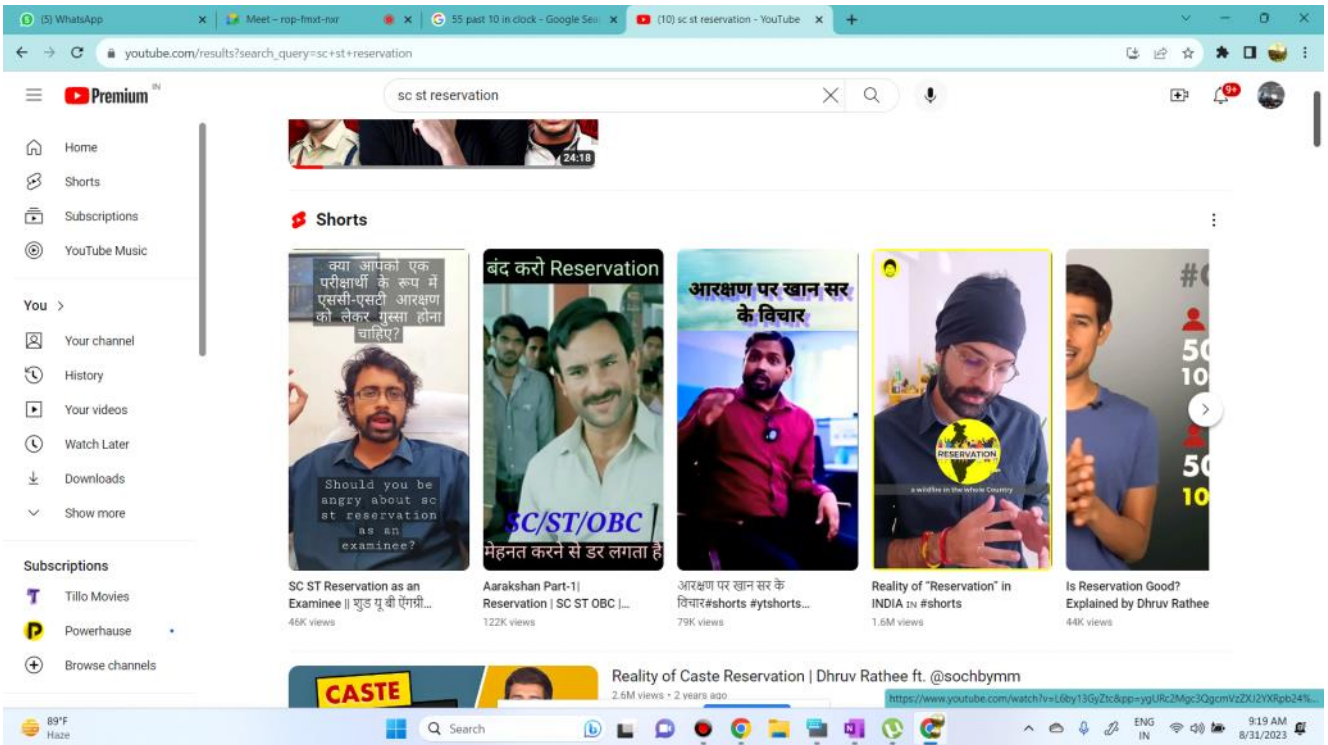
(5) WhatsApp
Meet – rop-fmxt-nxr
55 past 10 in clock - Google Sea
(10) sc st reservation - YouTube

youtube.com/results?search_query=sc+st+reservation

Premium IN

sc st reservation

9+

24:18

Home
Shorts
Subscriptions
YouTube Music

You >
Your channel
History
Your videos
Watch Later
Downloads
Show more

Subscriptions
Tillo Movies
Powerhause
Browse channels

Shorts

क्या आपको एक परीक्षार्थी के रूप में एससी-एसटी आरक्षण को लेकर गुस्सा होना चाहिए?

Should you be angry about sc st reservation as an examinee?

SC ST Reservation as an Examinee || शुड यू बी ऐंग्री...
46K views

बंद करो Reservation
SC/ST/OBC
मेहनत करने से डर लगता है

Aarakshan Part-1| Reservation | SC ST OBC |...
122K views

आरक्षण पर खान सर के विचार

आरक्षण पर खान सर के विचार#shorts #ytshorts...
79K views

RESERVATION
a wildfire in the whole Country

Reality of "Reservation" in INDIA IN #shorts
1.6M views

#
50
10
50
10

Is Reservation Good? Explained by Dhruv Rathee
44K views

CASTE

Reality of Caste Reservation | Dhruv Rathee ft. @sochbymm
2.6M views • 2 years ago

https://www.youtube.com/watch?v=L6by13GyZtc&pp=ygURc2Mgc3QgcmVzZXJ2YXRpb24%...

89°F
Haze

Search

ENG
IN

9:19 AM
8/31/2023